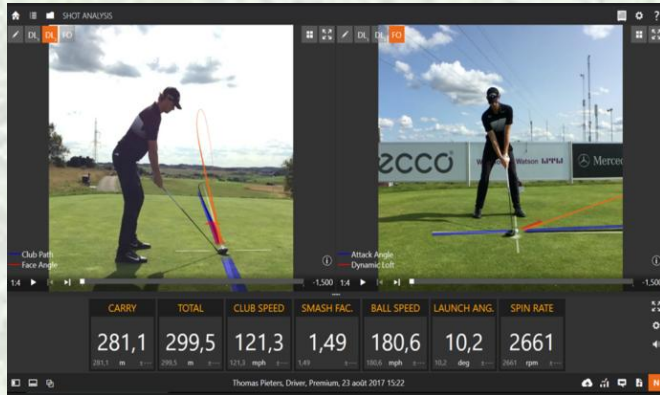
SHOT ANALYSIS

DL DL FO

DL DL FO

Club Path
Face Angle

Attack Angle
Dynamic Loft

ecco

Watson

Merce

1:4 -1,500 1:4 -1,500

| CARRY | TOTAL | CLUB SPEED | SMASH FAC. | BALL SPEED | LAUNCH ANG. | SPIN RATE |
|---|---|---|---|---|---|---|
| 281,1 | 299,5 | 121,3 | 1,49 | 180,6 | 10,2 | 2661 |
| 281,1 m | 299,5 m | 121,3 mph | 1,49 | 180,6 mph | 10,2 deg | 2661 rpm |

Thomas Pieters, Driver, Premium, 23 août 2017 15:22